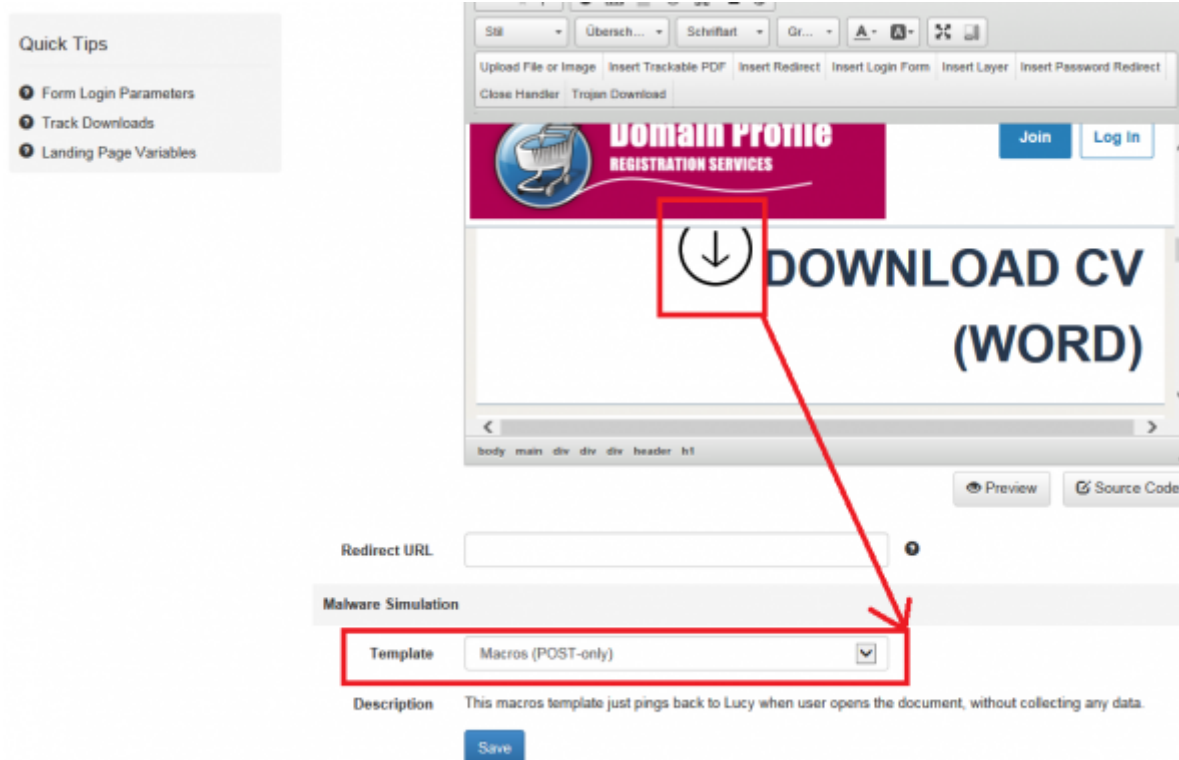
Quick Tips

Form Login Parameters
Track Downloads
Landing Page Variables

Stil
Übersch...
Schriftart
Gr...
Upload File or Image
Insert Trackable PDF
Insert Redirect
Insert Login Form
Insert Layer
Insert Password Redirect
Close Handler
Trojan Download

Domain Profile
REGISTRATION SERVICES

Join
Log In

DOWNLOAD CV (WORD)

body main div div div header h1

Preview
Source Code

Redirect URL

Malware Simulation

Template
Macros (POST-only)

Description
This macros template just pings back to Lucy when user opens the document, without collecting any data.

Save